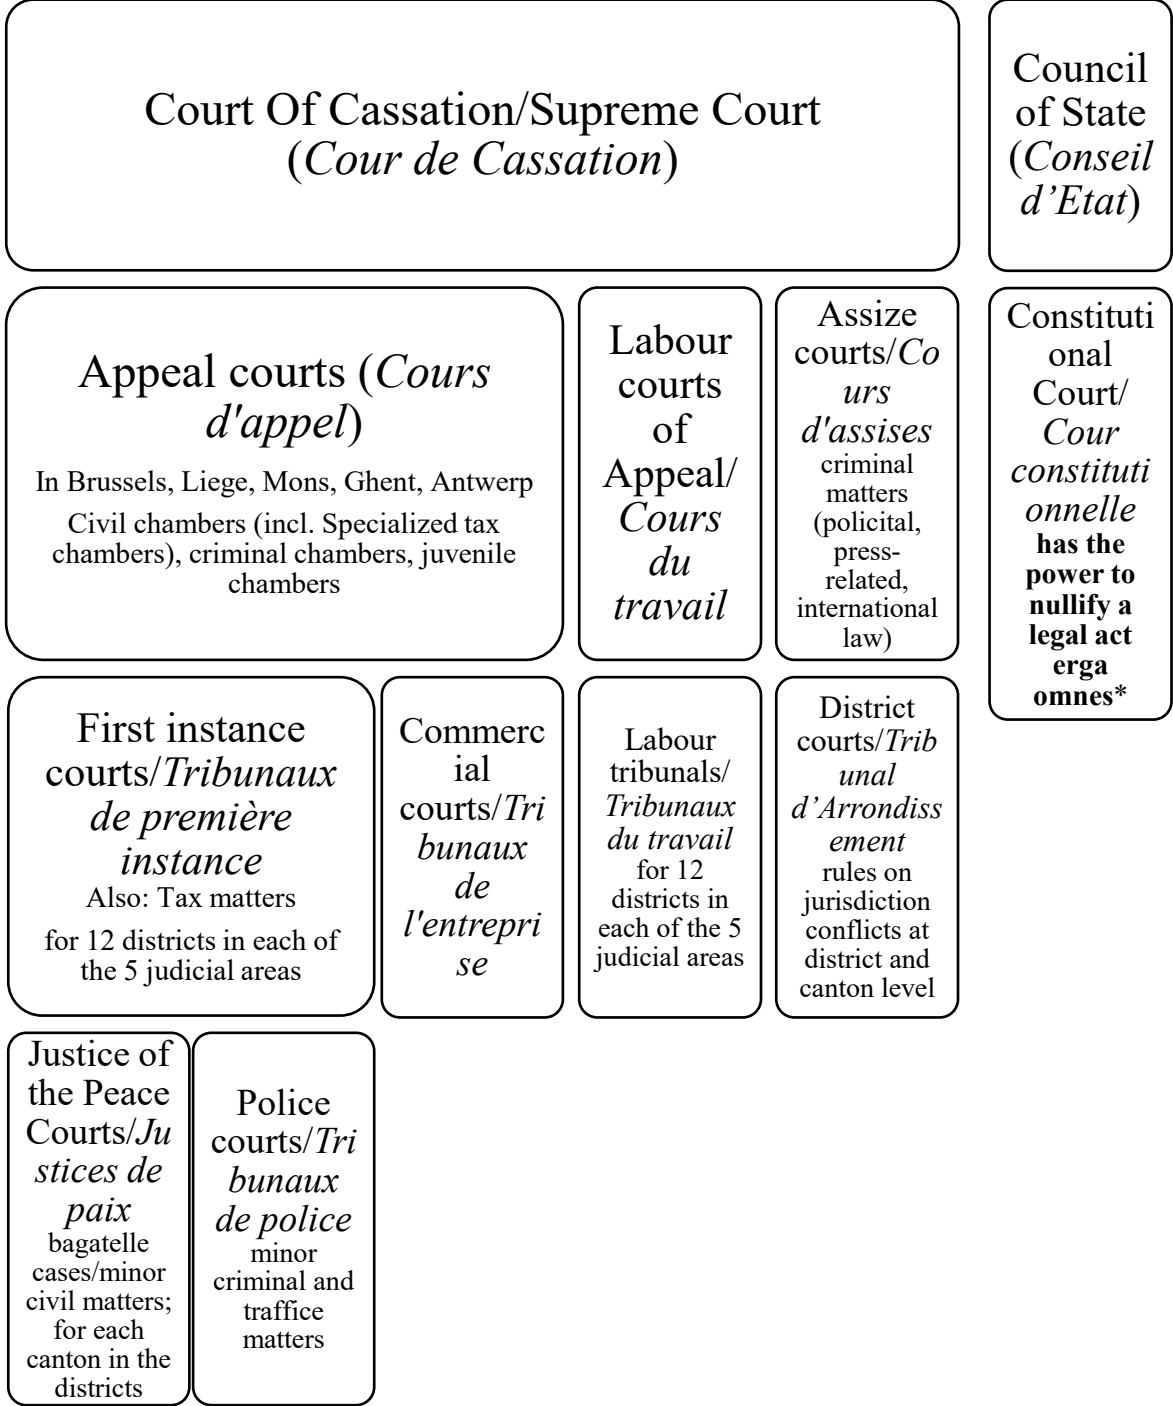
Court Of Cassation/Supreme Court (Cour de Cassation)

Council of State (Conseil d'Etat)

Appeal courts (Cours d'appel)

In Brussels, Liege, Mons, Ghent, Antwerp

Civil chambers (incl. Specialized tax chambers), criminal chambers, juvenile chambers

Labour courts of Appeal/ Cours du travail

Assize courts/Cours d'assises criminal matters (policital, press-related, international law)

Constitutional Court/ Cour constitutionnelle has the power to nullify a legal act erga omnes*

First instance courts/Tribunaux de première instance

Also: Tax matters

for 12 districts in each of the 5 judicial areas

Commercial courts/Tribunaux de l'entreprise

Labour tribunals/ Tribunaux du travail for 12 districts in each of the 5 judicial areas

District courts/Tribunal d'Arrondissement rules on jurisdiction conflicts at district and canton level

Justice of the Peace Courts/Justices de paix bagatelle cases/minor civil matters; for each canton in the districts

Police courts/Tribunaux de police minor criminal and traffice matters